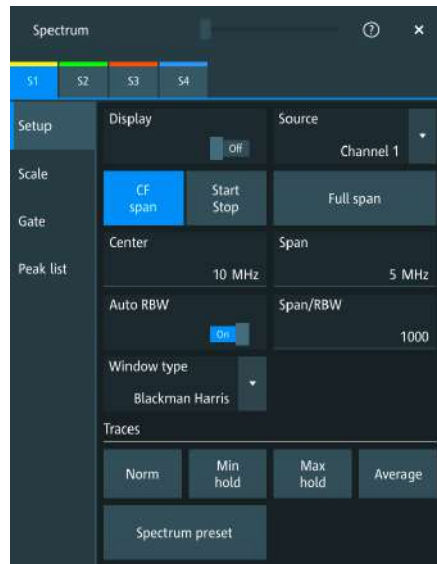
Spectrum

?

×

S1 S2 S3 S4

Setup

Scale

Gate

Peak list

Display

Off

Source

Channel 1

CF span

Start Stop

Full span

Center

10 MHz

Span

5 MHz

Auto RBW

On

Span/RBW

1000

Window type

Blackman Harris

Traces

Norm

Min hold

Max hold

Average

Spectrum preset